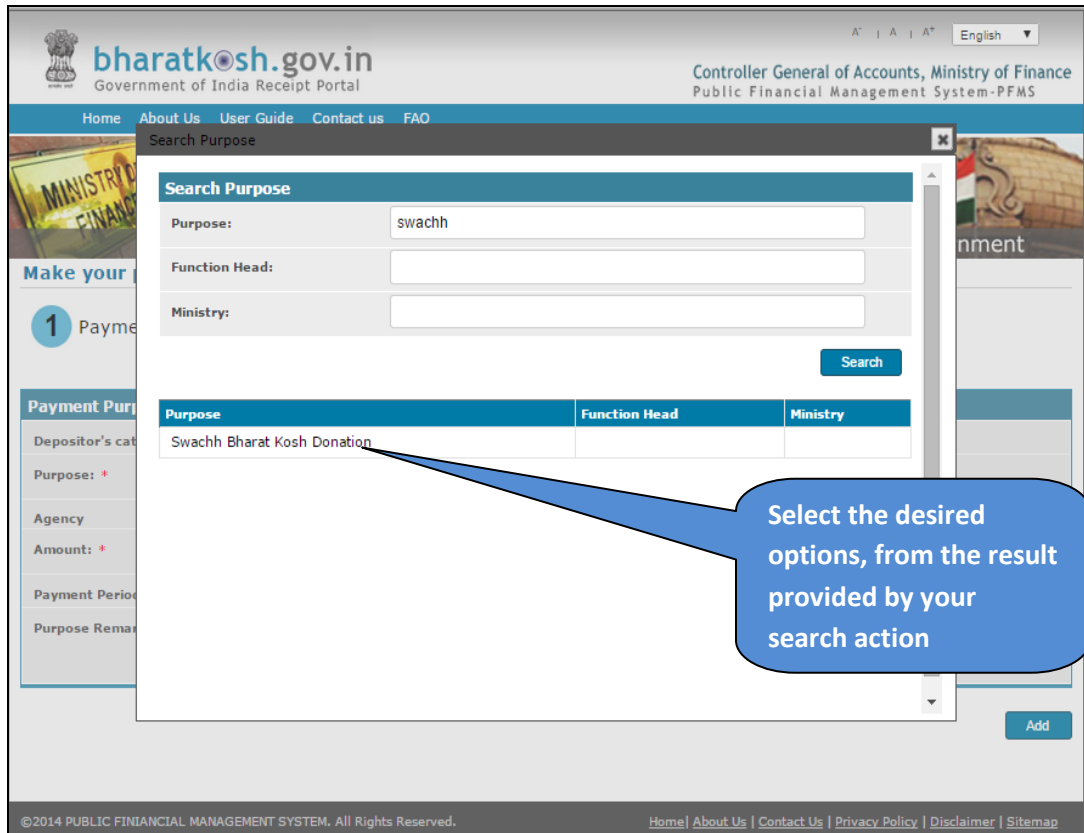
bharatkosh.gov.in
Government of India Receipt Portal

A⁻ | A | A⁺ English ▼

Controller General of Accounts, Ministry of Finance
Public Financial Management System-PFMS

Home About Us User Guide Contact us FAQ

MINISTRY OF FINANCE

nment

Make your

1 Payme

Payment Purp

Depositor's cat

Purpose: *

Agency

Amount: *

Payment Perio

Purpose Remar

Search Purpose ✖

Search Purpose

Purpose: swachh

Function Head:

Ministry:

Search

| Purpose | Function Head | Ministry |
|---|---|---|
| Swachh Bharat Kosh Donation | | |

Select the desired options, from the result provided by your search action

Add

©2014 PUBLIC FINIANCIAL MANAGEMENT SYSTEM. All Rights Reserved.

Home| About Us | Contact Us | Privacy Policy | Disclaimer | Sitemap